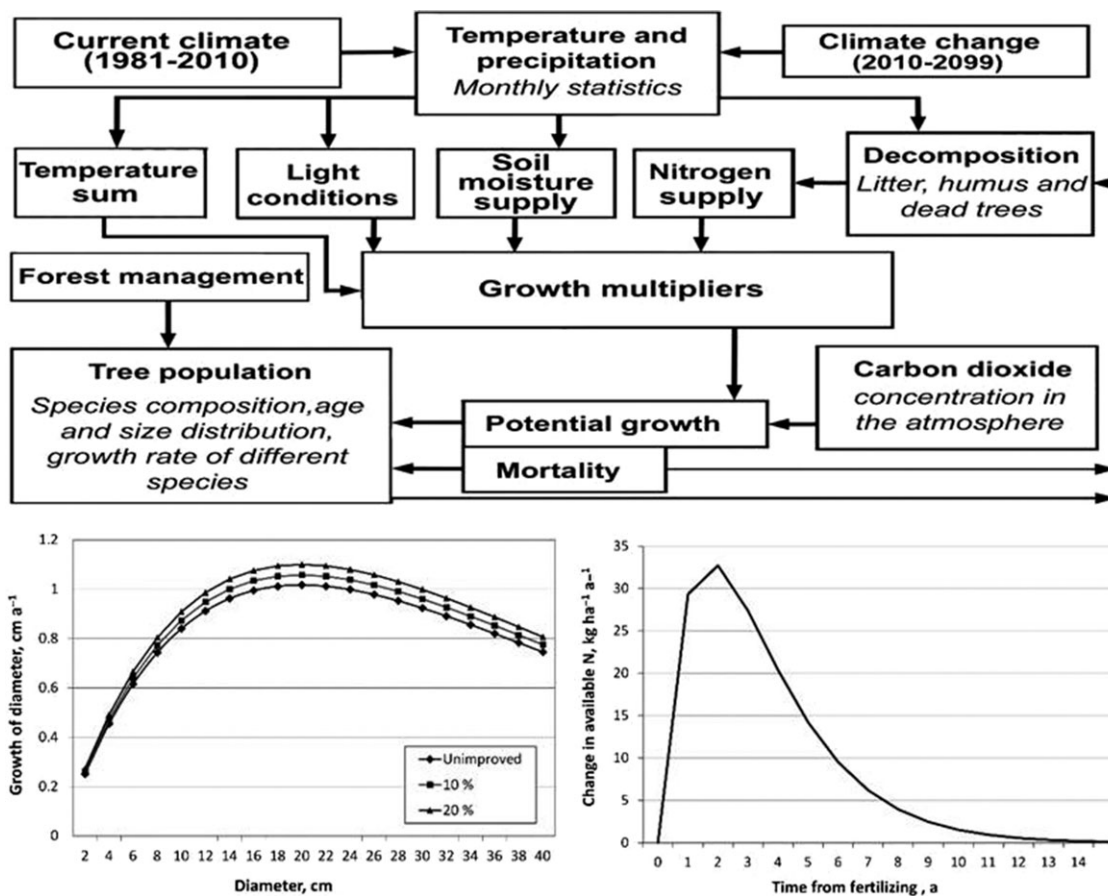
Current climate (1981-2010)

Temperature and precipitation
Monthly statistics

Climate change (2010-2099)

Temperature sum

Light conditions

Soil moisture supply

Nitrogen supply

Decomposition
Litter, humus and dead trees

Forest management

Growth multipliers

Tree population
Species composition,age and size distribution, growth rate of different species

Potential growth

Mortality

Carbon dioxide
concentration in the atmosphere

1.2
1
0.8
0.6
0.4
0.2
0
Growth of diameter, cm $a^{-1}$
2 4 6 8 10 12 14 16 18 20 22 24 26 28 30 32 34 36 38 40
Diameter, cm
Unimproved
10 %
20 %

35
30
25
20
15
10
5
0
Change in available N, kg $ha^{-1}$ $a^{-1}$
0 1 2 3 4 5 6 7 8 9 10 11 12 13 14
Time from fertilizing , a